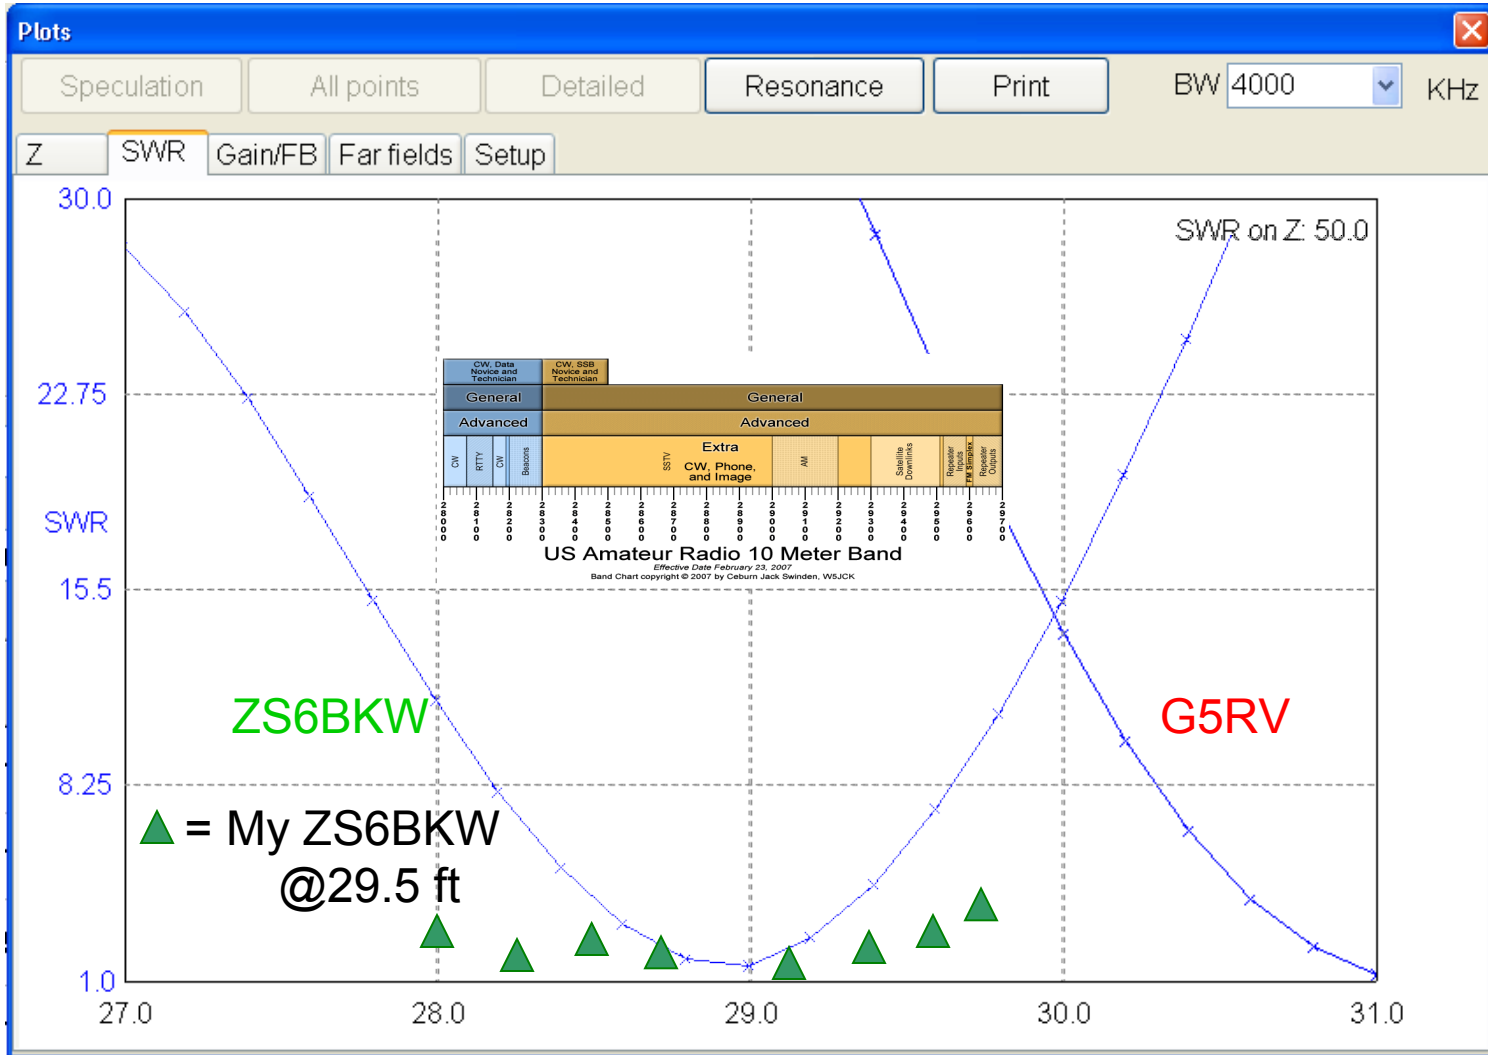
Plots

Speculation | All points | Detailed | Resonance | Print | BW 4000 KHz

Z | SWR | Gain/FB | Far fields | Setup

30.0

22.75

SWR

15.5

8.25

1.0

27.0 28.0 29.0 30.0 31.0

SWR on Z: 50.0

CW, Data Novice and Technician | CW, SSB Novice and Technician

General | General

Advanced | Advanced

CW | RTTY | CW | Beacons | SSTV | Extra CW, Phone, and Image | AM | Satellite Downlinks | Repeater Inputs | FM Simplex | Repeater Outputs

28000 28100 28200 28300 28400 28500 28600 28700 28800 28900 29000 29100 29200 29300 29400 29500 29600 29700

US Amateur Radio 10 Meter Band

Effective Date February 23, 2007

Band Chart copyright © 2007 by Ceburn Jack Swinden, W5JCK

ZS6BKW

G5RV

= My ZS6BKW @29.5 ft